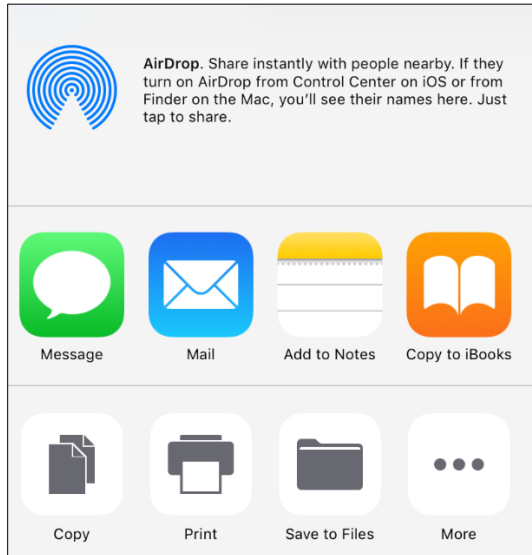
AirDrop. Share instantly with people nearby. If they turn on AirDrop from Control Center on iOS or from Finder on the Mac, you'll see their names here. Just tap to share.

Message

Mail

Add to Notes

Copy to iBooks

Copy

Print

Save to Files

More